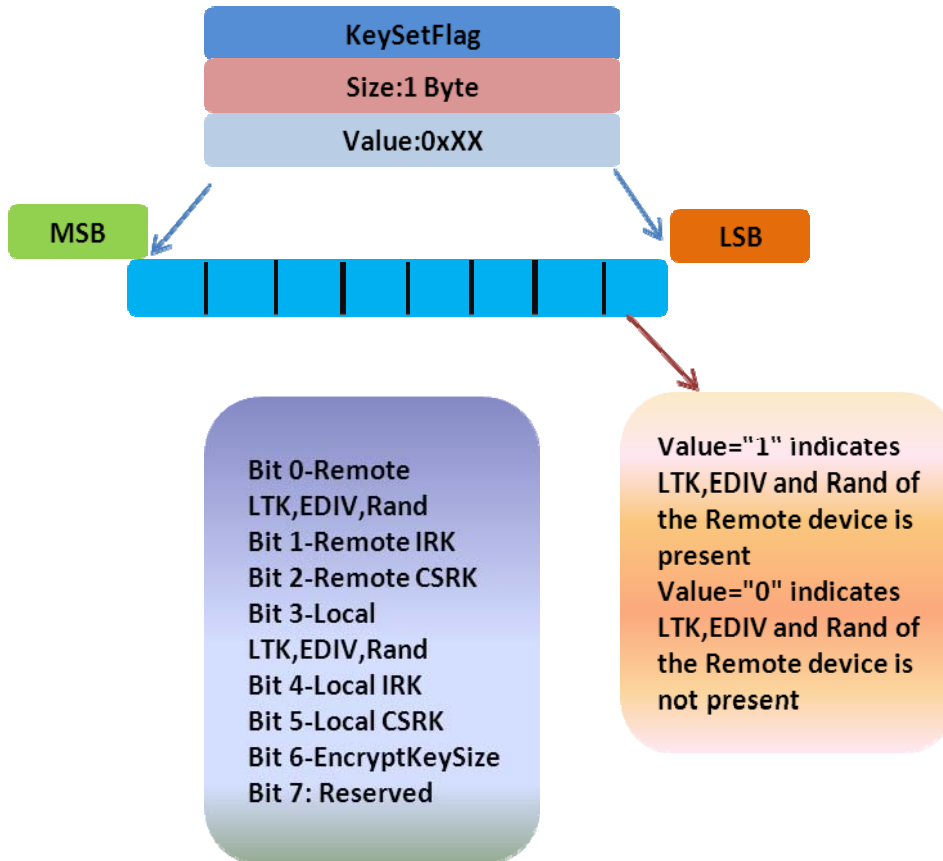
KeySetFlag
Size:1 Byte
Value:0xXX

MSB
LSB

Bit 0-Remote LTK,EDIV,Rand
Bit 1-Remote IRK
Bit 2-Remote CSRK
Bit 3-Local LTK,EDIV,Rand
Bit 4-Local IRK
Bit 5-Local CSRK
Bit 6-EncryptKeySize
Bit 7: Reserved

Value="1" indicates LTK,EDIV and Rand of the Remote device is present
Value="0" indicates LTK,EDIV and Rand of the Remote device is not present